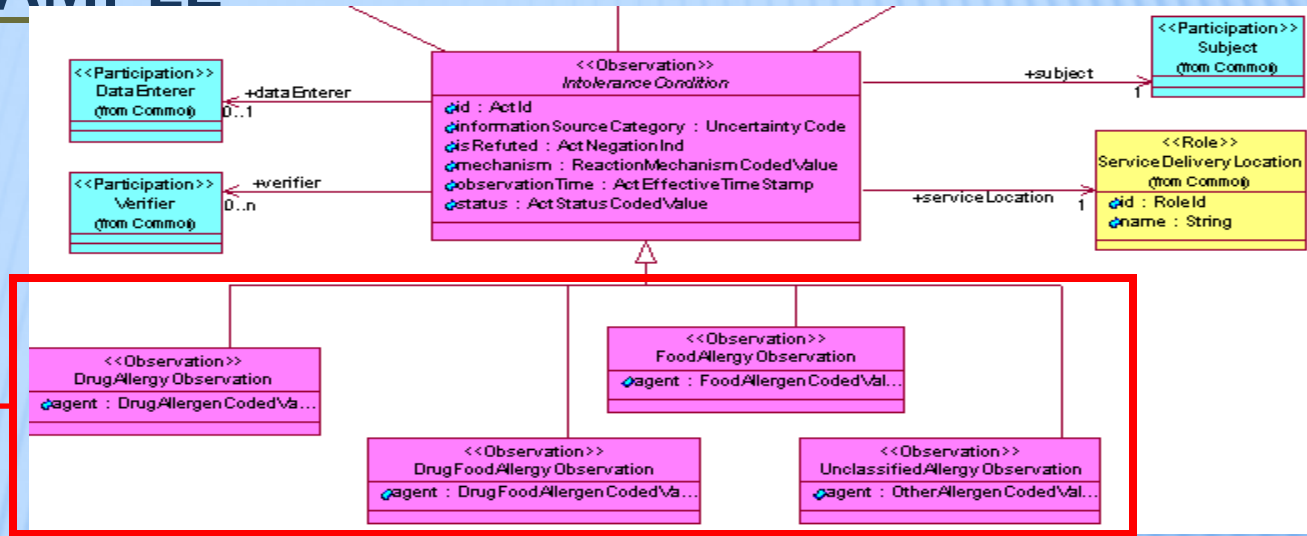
AMPLE

<<Participation>>
DataEnterer
(from Common)

+dataEnterer
0..1

<<Observation>>
IntoleranceCondition
id : ActId
informationSourceCategory : UncertaintyCode
isRefuted : ActNegationInd
mechanism : ReactionMechanismCodedValue
observationTime : ActEffectiveTimeStamp
status : ActStatusCodedValue

+subject
1

<<Participation>>
Subject
(from Common)

<<Participation>>
Verifier
(from Common)

+verifier
0..n

+serviceLocation
1

<<Role>>
ServiceDeliveryLocation
(from Common)
id : RoleId
name : String

<<Observation>>
DrugAllergyObservation
agent : DrugAllergenCodedVa...

<<Observation>>
FoodAllergyObservation
agent : FoodAllergenCodedVal...

<<Observation>>
DrugFoodAllergyObservation
agent : DrugFoodAllergenCodedVa...

<<Observation>>
UnclassifiedAllergyObservation
agent : OtherAllergenCodedVal...